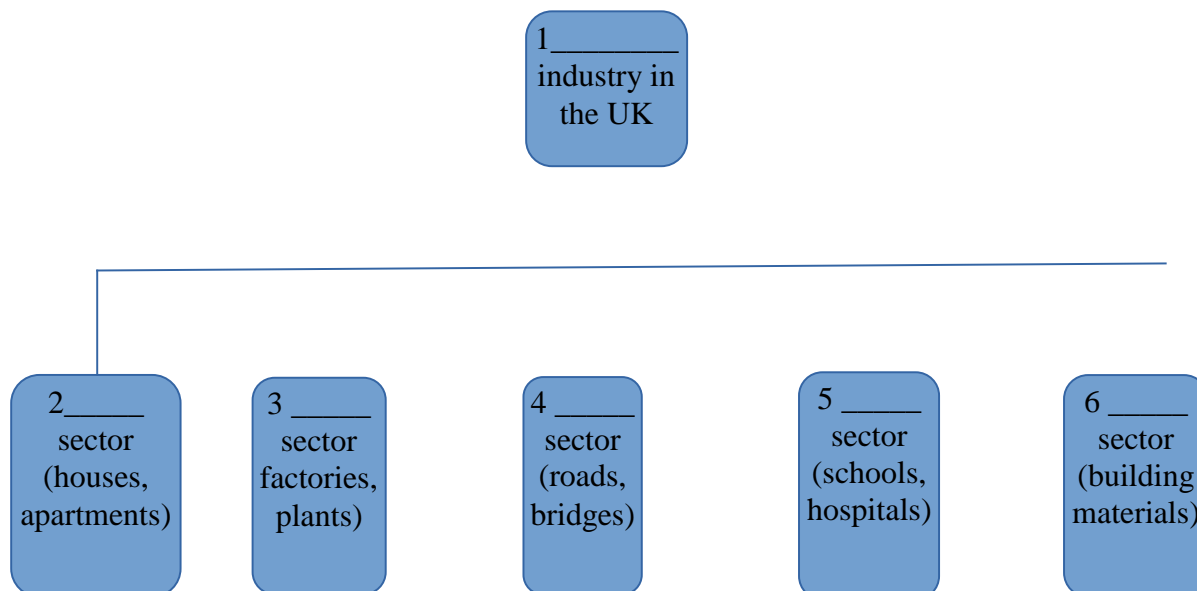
1________ industry in the UK

2_____ sector (houses, apartments)

3 _____ sector factories, plants)

4 _____ sector (roads, bridges)

5 _____ sector (schools, hospitals)

6 _____ sector (building materials)